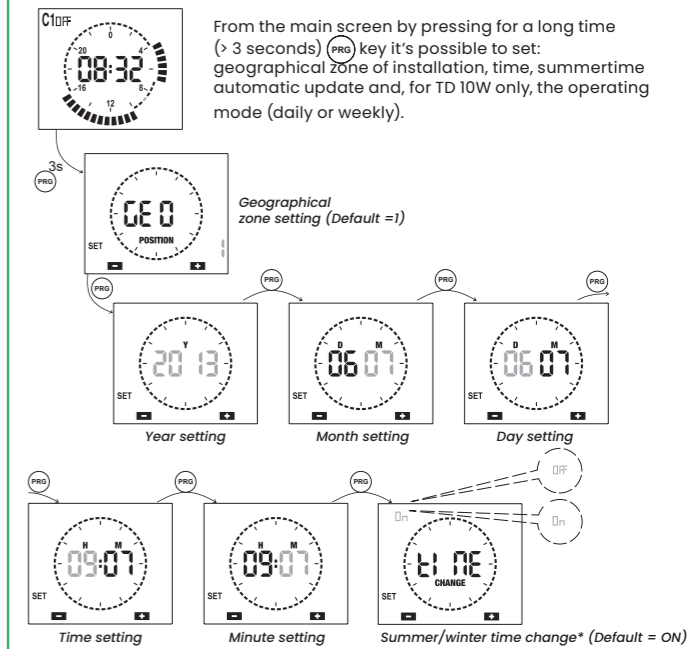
C1OFF
0
4
8
12
16
20
08:32

From the main screen by pressing for a long time (> 3 seconds) PRG key it's possible to set: geographical zone of installation, time, summertime automatic update and, for TD 10W only, the operating mode (daily or weekly).

3s
PRG

GEO
POSITION
SET
1
−
+

Geographical zone setting (Default =1)

PRG
PRG
PRG
PRG

Y
2013
SET
−
+
Year setting

D M
0607
SET
−
+
Month setting

D M
0607
SET
−
+
Day setting

PRG
PRG
PRG

H M
09:07
SET
−
+
Time setting

H M
09:07
SET
−
+
Minute setting

On
tIME
CHANGE
SET
−
+
OFF
On
Summer/winter time change* (Default = ON)